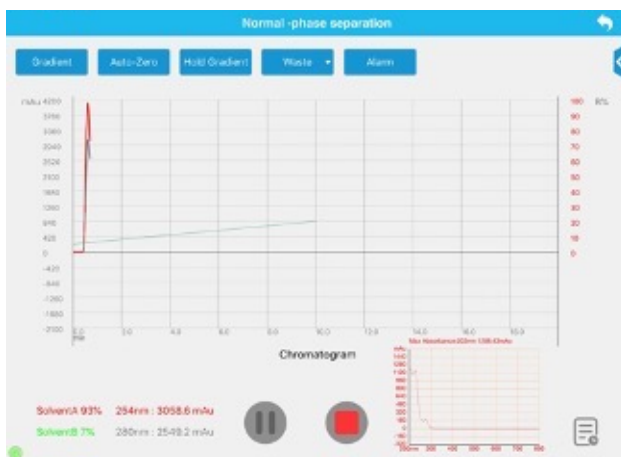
Normal -phase separation

Gradient
Auto-Zero
Hold Gradient
Waste
Alarm

mAu 4200
3780
3360
2940
2520
2100
1680
1260
840
420
0
-420
-840
-1260
-1680
-2100

100 B%
90
80
70
60
50
40
30
20
10
0

0.0 min
2.0
4.0
6.0
8.0
10.0
12.0
14.0
16.0
18.0

Chromatogram

Max Absorbance:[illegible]

SolventA 93% 254nm : 3058.6 mAu
SolventB 7% 280nm : 2549.2 mAu